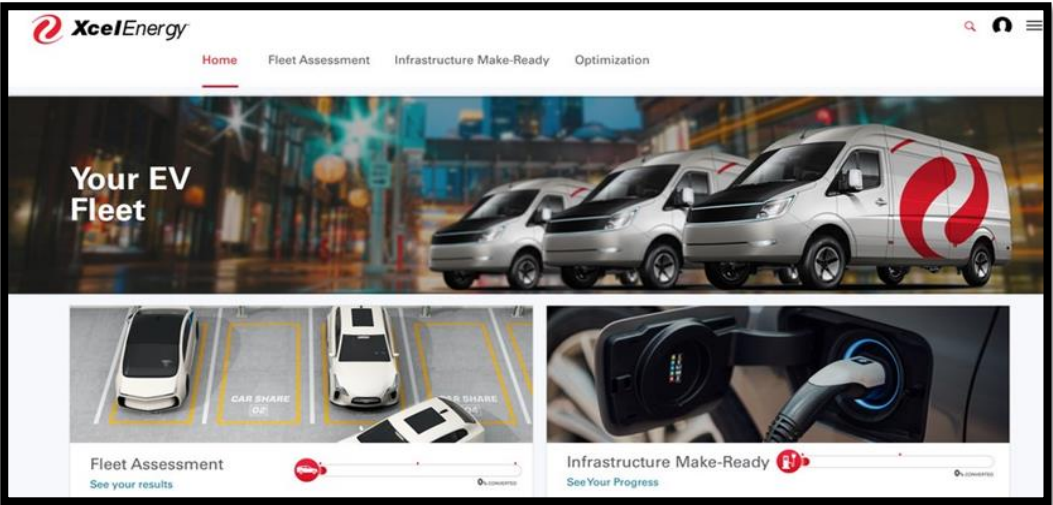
XcelEnergy

Home Fleet Assessment Infrastructure Make-Ready Optimization

Your EV Fleet

CAR SHARE 02
CAR SHARE 04

Fleet Assessment
See your results
0% CONVERTED

Infrastructure Make-Ready
See Your Progress
0% CONVERTED